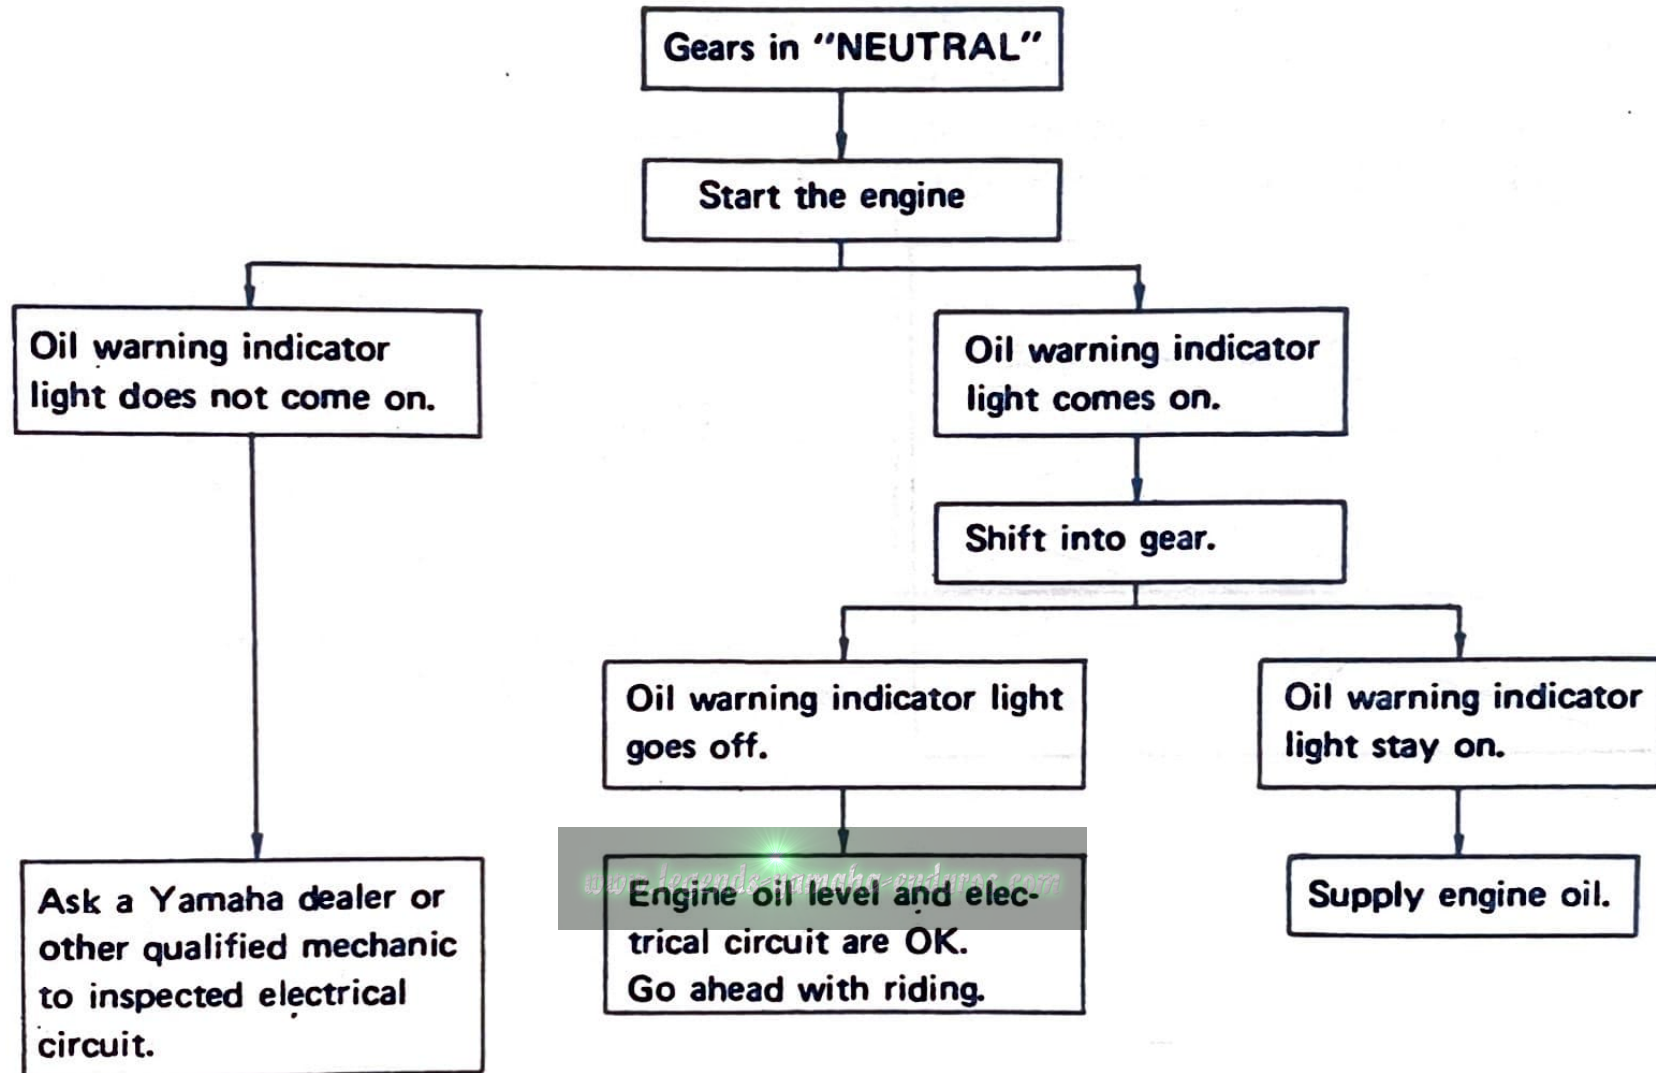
Gears in "NEUTRAL"

Start the engine

Oil warning indicator light does not come on.

Oil warning indicator light comes on.

Shift into gear.

Oil warning indicator light goes off.

Oil warning indicator light stay on.

Ask a Yamaha dealer or other qualified mechanic to inspected electrical circuit.

www.legende-yamaha-enduros.com

Engine oil level and electrical circuit are OK. Go ahead with riding.

Supply engine oil.